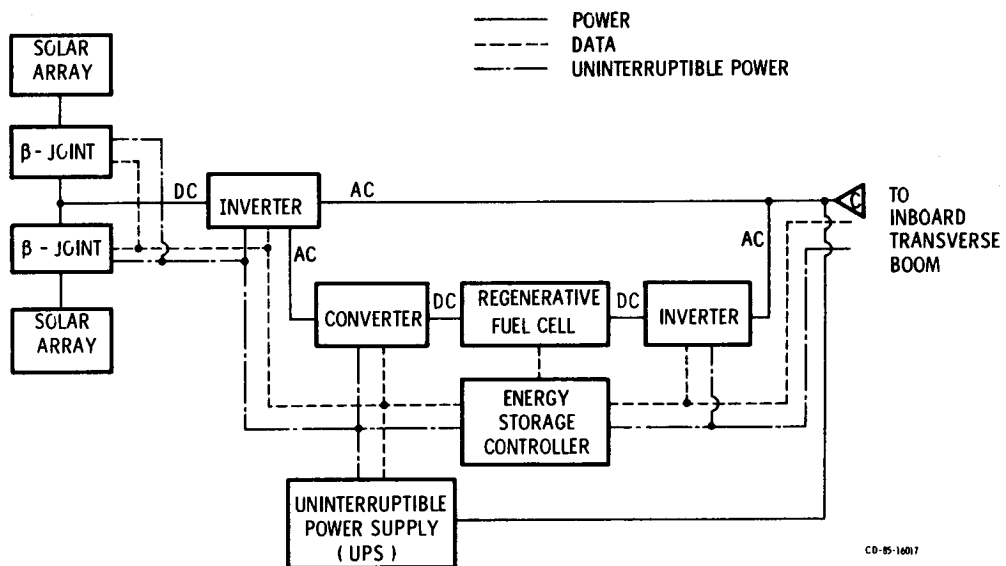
POWER
DATA
UNINTERRUPTIBLE POWER

SOLAR ARRAY

β - JOINT

DC

INVERTER

AC

TO INBOARD TRANSVERSE BOOM

β - JOINT

AC

AC

SOLAR ARRAY

CONVERTER

DC

REGENERATIVE FUEL CELL

DC

INVERTER

ENERGY STORAGE CONTROLLER

UNINTERRUPTIBLE POWER SUPPLY ( UPS )

CD-85-16017